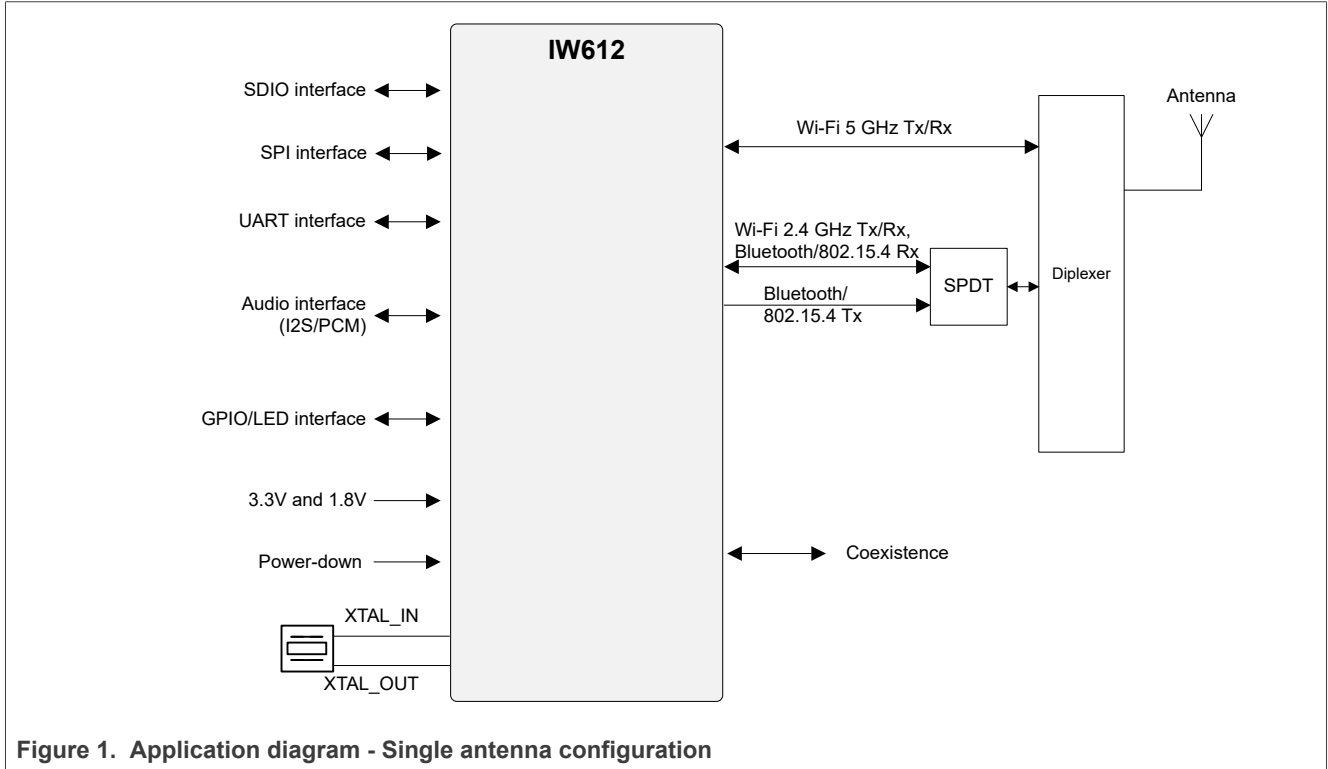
IW612

SDIO interface

SPI interface

UART interface

Audio interface (I2S/PCM)

GPIO/LED interface

3.3V and 1.8V

Power-down

XTAL_IN

XTAL_OUT

Wi-Fi 5 GHz Tx/Rx

Wi-Fi 2.4 GHz Tx/Rx, Bluetooth/802.15.4 Rx

Bluetooth/ 802.15.4 Tx

SPDT

Diplexer

Antenna

Coexistence

Figure 1. Application diagram - Single antenna configuration